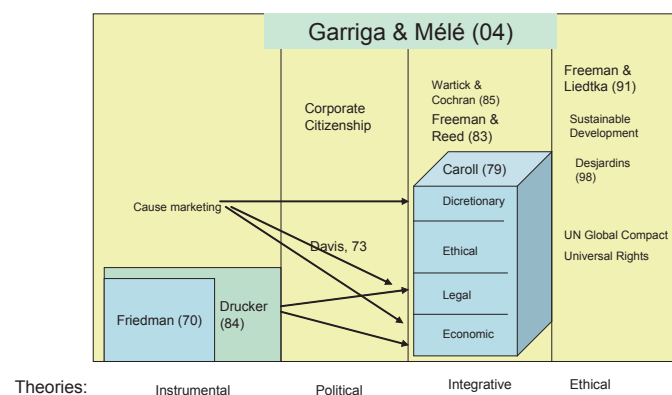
Garriga & Mélé (04)

Corporate Citizenship

Wartick & Cochran (85)

Freeman & Reed (83)

Freeman & Liedtka (91)

Sustainable Development

Desjardins (98)

Caroll (79)

Dicretionary

Ethical

Legal

Economic

Cause marketing

Davis, 73

UN Global Compact

Universal Rights

Friedman (70)

Drucker (84)

Theories: Instrumental Political Integrative Ethical